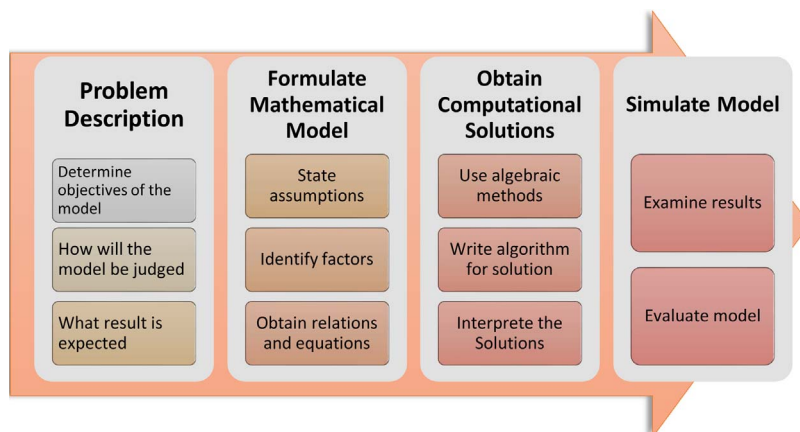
Problem Description

Determine objectives of the model

How will the model be judged

What result is expected

Formulate Mathematical Model

State assumptions

Identify factors

Obtain relations and equations

Obtain Computational Solutions

Use algebraic methods

Write algorithm for solution

Interprete the Solutions

Simulate Model

Examine results

Evaluate model